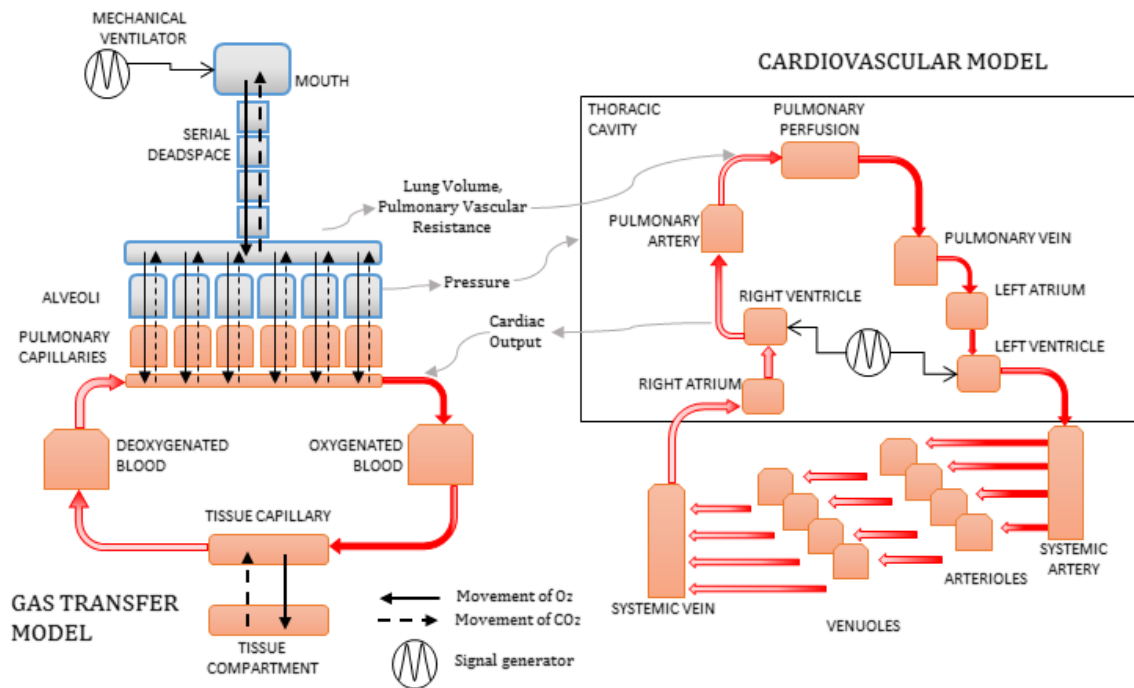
MECHANICAL VENTILATOR

MOUTH

SERIAL DEADSPACE

Lung Volume, Pulmonary Vascular Resistance

ALVEOLI

Pressure

PULMONARY CAPILLARIES

Cardiac Output

DEOXYGENATED BLOOD

OXYGENATED BLOOD

TISSUE CAPILLARY

TISSUE COMPARTMENT

GAS TRANSFER MODEL

Movement of $O_2$

Movement of $CO_2$

Signal generator

CARDIOVASCULAR MODEL

THORACIC CAVITY

PULMONARY PERFUSION

PULMONARY ARTERY

PULMONARY VEIN

LEFT ATRIUM

RIGHT VENTRICLE

LEFT VENTRICLE

RIGHT ATRIUM

SYSTEMIC ARTERY

ARTERIOLES

SYSTEMIC VEIN

VENUOLES